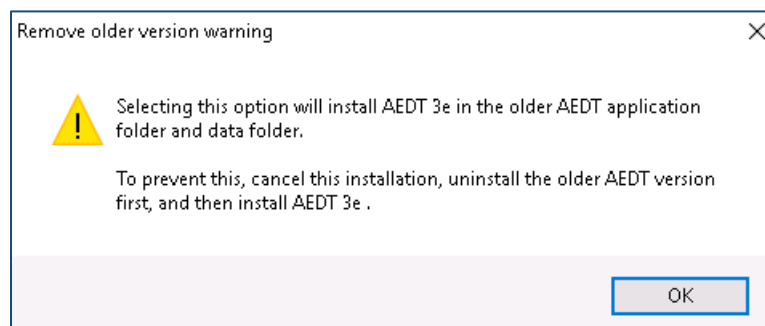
Remove older version warning

Selecting this option will install AEDT 3e in the older AEDT application folder and data folder.

To prevent this, cancel this installation, uninstall the older AEDT version first, and then install AEDT 3e .

OK